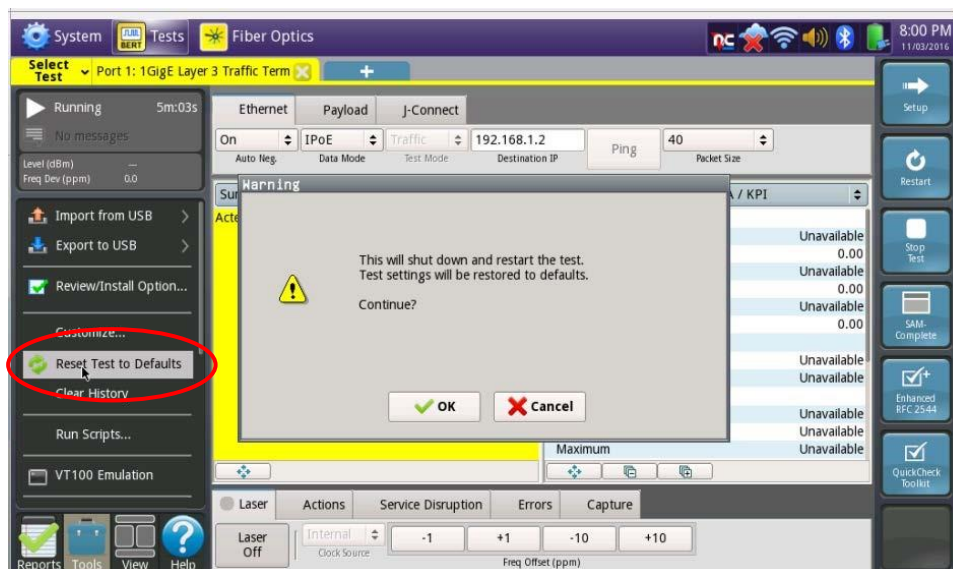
System Tests Fiber Optics 8:00 PM 11/03/2016

Select Test Port 1: 1GigE Layer 3 Traffic Term +

Running 5m:03s
No messages
Level (dBm) ---
Freq Dev (ppm) 0.0

Import from USB
Export to USB
Review/Install Option...
Customize...
Reset Test to Defaults
Clear History
Run Scripts...
VT100 Emulation

Ethernet | Payload | J-Connect
On Auto Neg. | IPoE Data Mode | Traffic Test Mode | 192.168.1.2 Destination IP | Ping | 40 Packet Size

Sur
Acte
/ KPI

Warning
This will shut down and restart the test.
Test settings will be restored to defaults.
Continue?
OK Cancel

Unavailable
0.00
Unavailable
0.00
Unavailable
0.00
Unavailable
Unavailable
Unavailable
Unavailable
Maximum Unavailable

Laser | Actions | Service Disruption | Errors | Capture
Laser Off | Internal Clock Source | -1 | +1 | -10 | +10
Freq Offset (ppm)

Reports Tools View Help

Setup
Restart
Stop Test
SAM-Complete
Enhanced RFC 2544
QuickCheck Toolkit